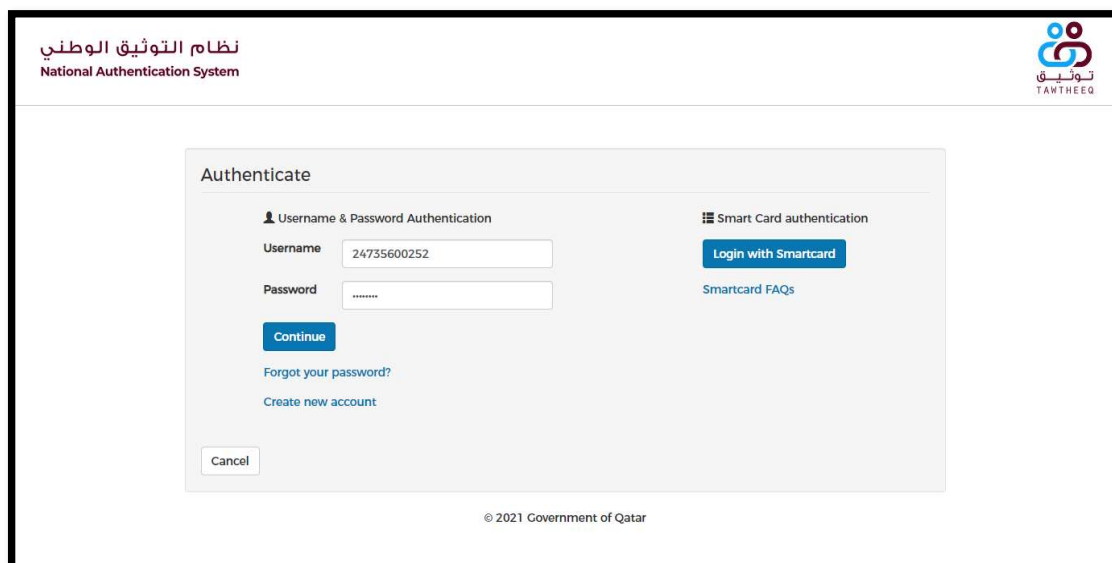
نظام التوثيق الوطني
National Authentication System

توثيق
TAWTHEEQ

Authenticate

Username & Password Authentication

Username 24735600252

Password ••••••••

Continue

Forgot your password?

Create new account

Smart Card authentication

Login with Smartcard

Smartcard FAQs

Cancel

© 2021 Government of Qatar